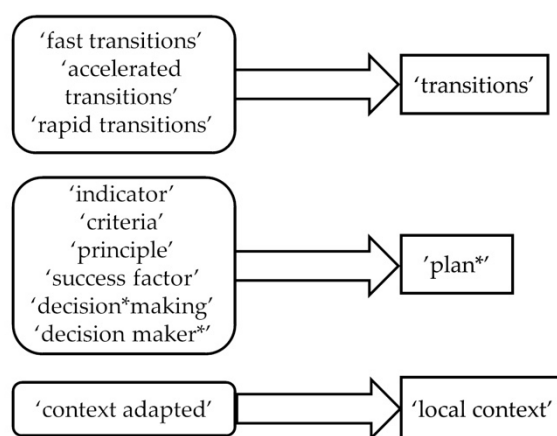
'fast transitions'
'accelerated transitions'
'rapid transitions'

'transitions'

'indicator'
'criteria'
'principle'
'success factor'
'decision*making'
'decision maker*'

'plan*'

'context adapted'

'local context'